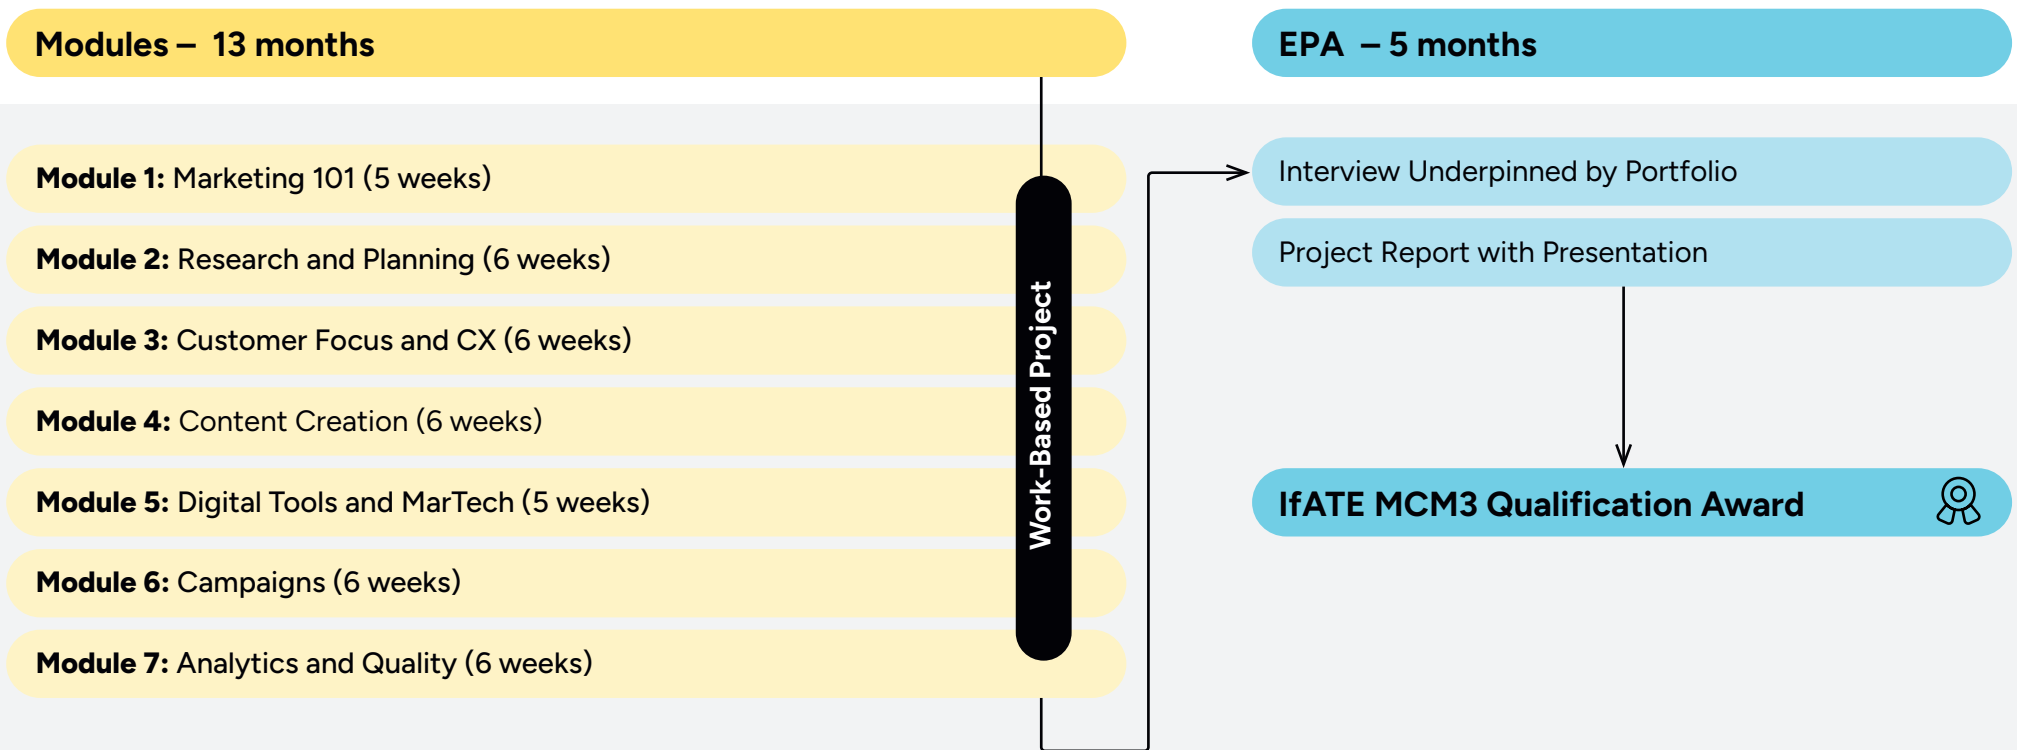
Modules – 13 months

EPA – 5 months

Module 1: Marketing 101 (5 weeks)

Module 2: Research and Planning (6 weeks)

Module 3: Customer Focus and CX (6 weeks)

Module 4: Content Creation (6 weeks)

Module 5: Digital Tools and MarTech (5 weeks)

Module 6: Campaigns (6 weeks)

Module 7: Analytics and Quality (6 weeks)

Work-Based Project

Interview Underpinned by Portfolio

Project Report with Presentation

IfATE MCM3 Qualification Award